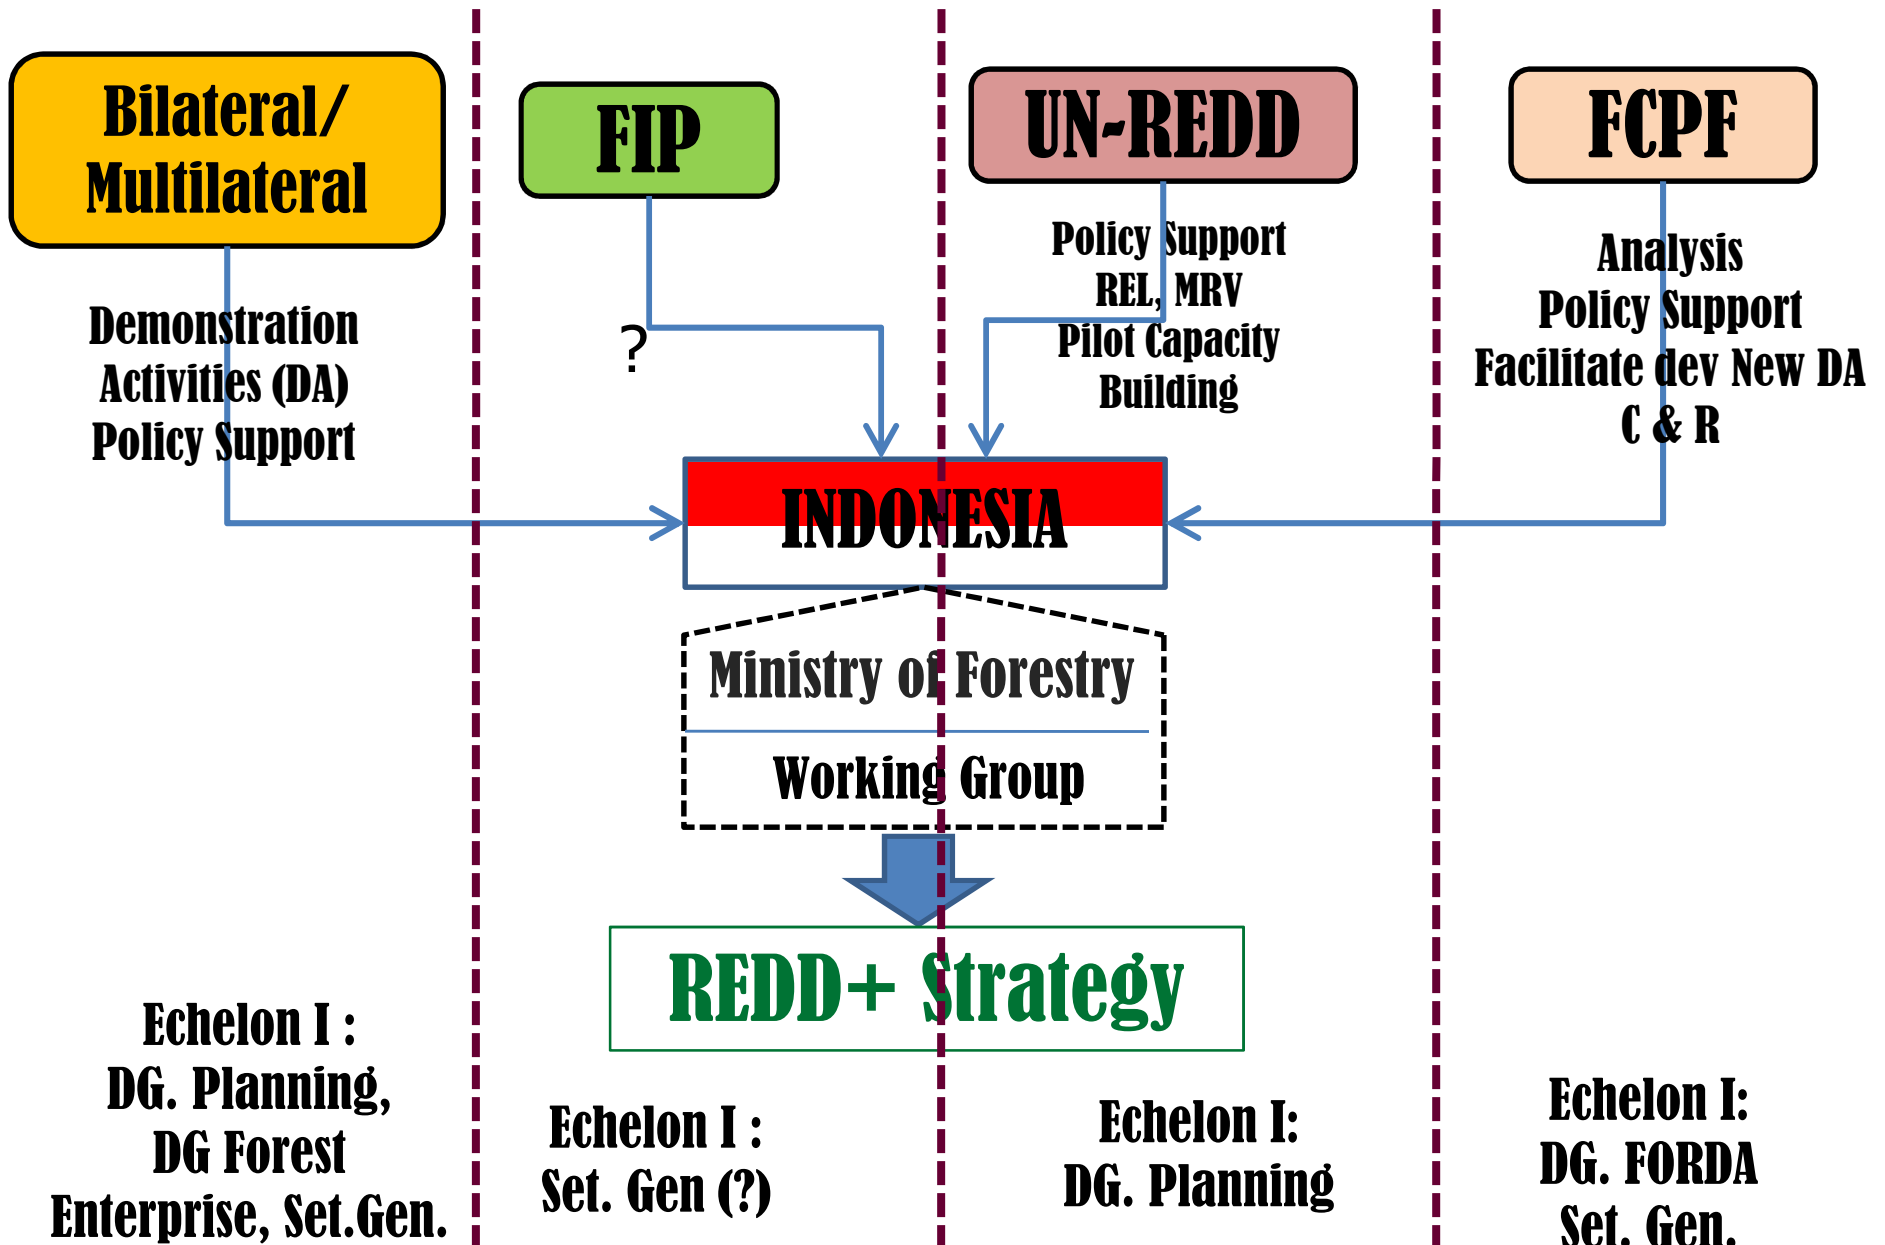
Bilateral/ Multilateral

FIP

UN-REDD

FCPF

Demonstration Activities (DA) Policy Support

?

Policy Support REL, MRV Pilot Capacity Building

Analysis Policy Support Facilitate dev New DA C & R

INDONESIA

Ministry of Forestry

Working Group

REDD+ Strategy

Echelon I : DG. Planning, DG Forest Enterprise, Set.Gen.

Echelon I : Set. Gen (?)

Echelon I: DG. Planning

Echelon I: DG. FORDA Set. Gen.